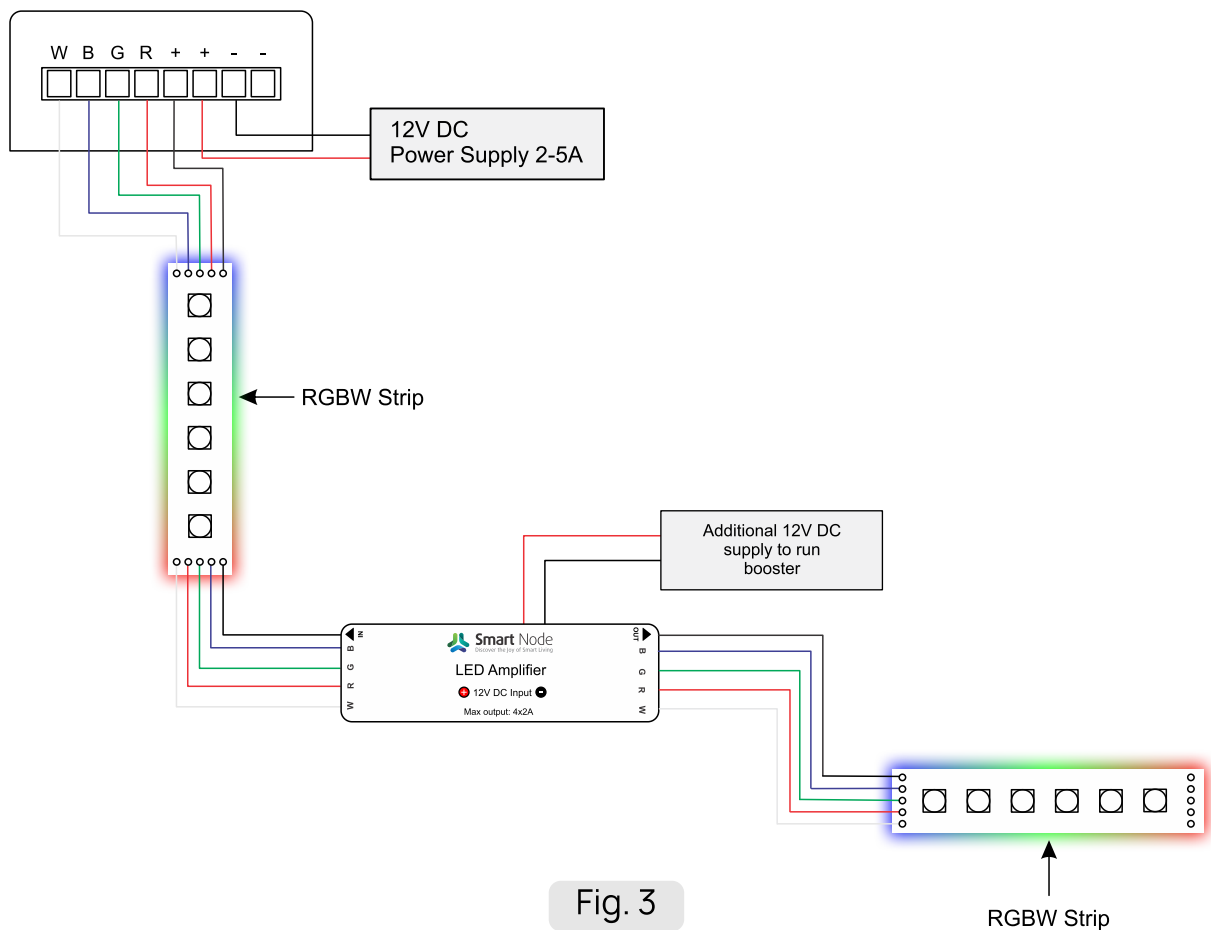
W B G R + + - -

12V DC
Power Supply 2-5A

RGBW Strip

Additional 12V DC supply to run booster

IN
B
G
R
W

Smart Node
Discover the joy of Smart Living

LED Amplifier

+ 12V DC Input -

Max output: 4x2A

OUT
B
G
R
W

RGBW Strip

Fig. 3